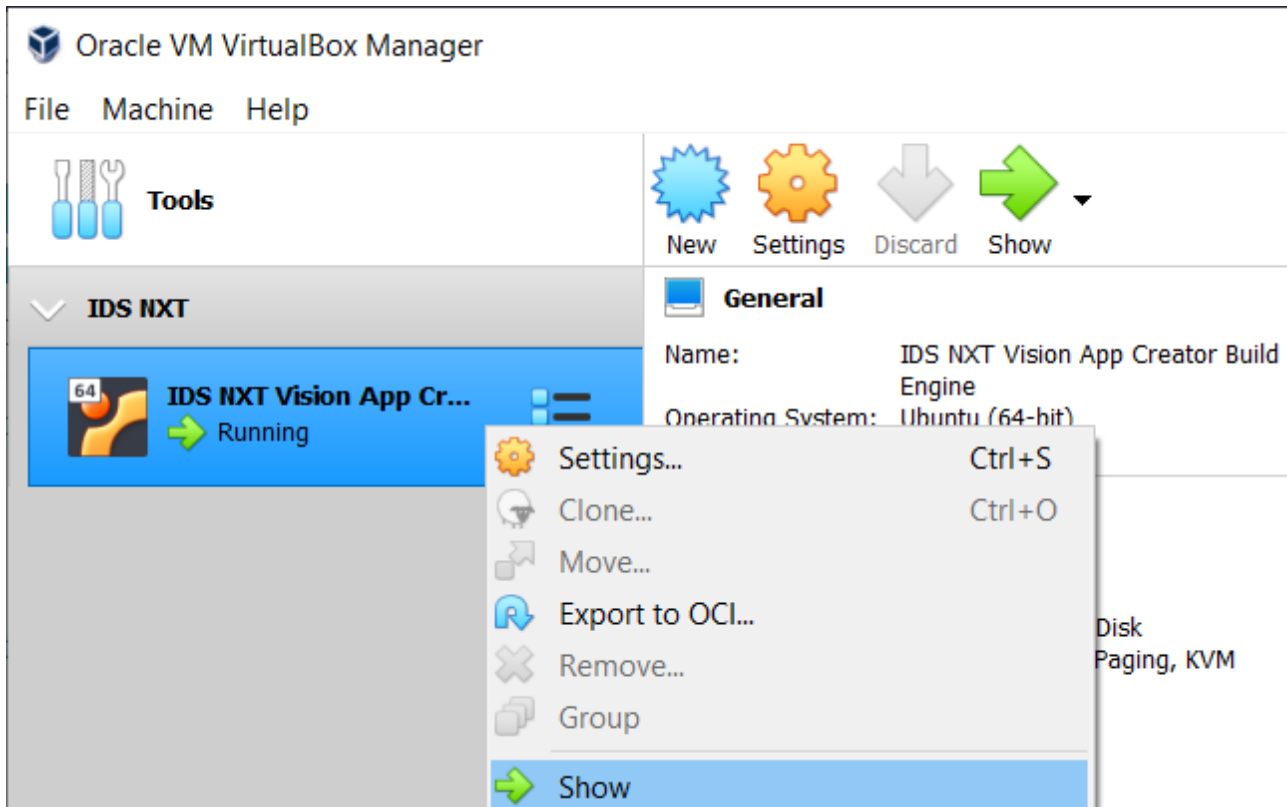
Oracle VM VirtualBox Manager

File Machine Help

Tools

New Settings Discard Show

IDS NXT

64

IDS NXT Vision App Cr...

Running

General

Name: IDS NXT Vision App Creator Build Engine

Operating System: Ubuntu (64-bit)

Settings... Ctrl+S

Clone... Ctrl+O

Move...

Export to OCI...

Remove...

Group

Show

Disk

Paging, KVM